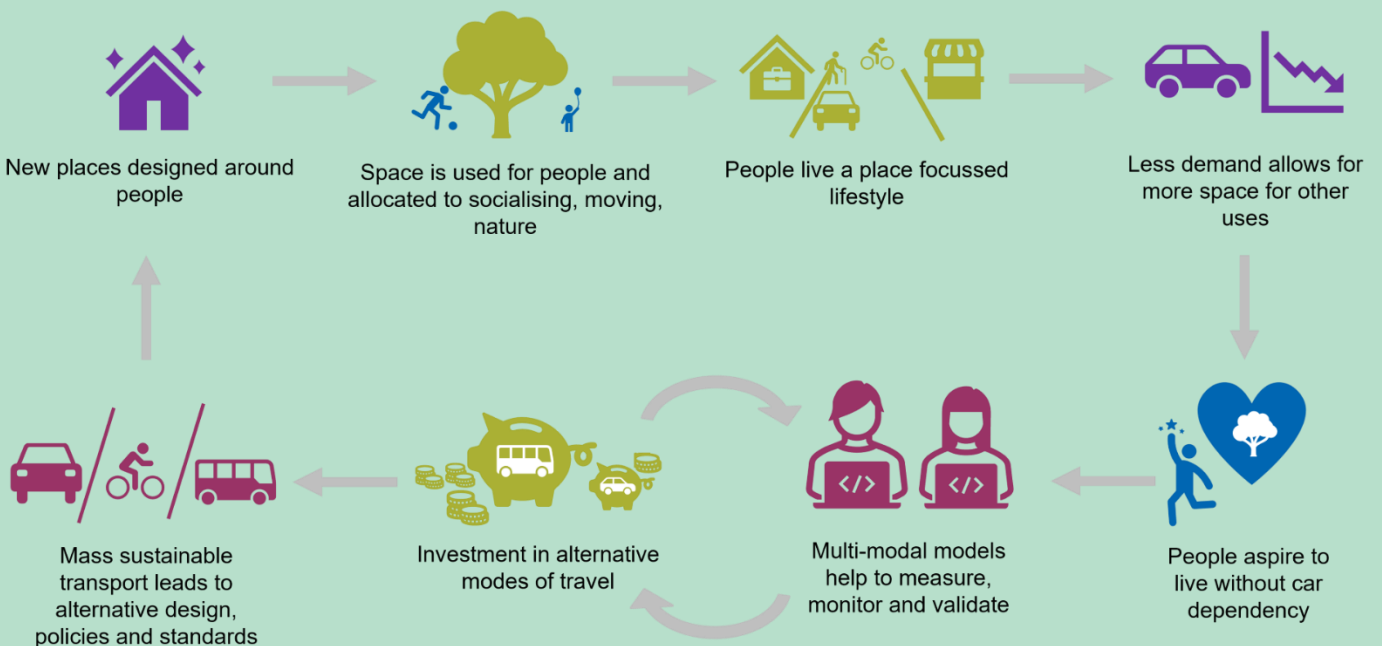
New places designed around people

Space is used for people and allocated to socialising, moving, nature

People live a place focussed lifestyle

Less demand allows for more space for other uses

People aspire to live without car dependency

Multi-modal models help to measure, monitor and validate

Investment in alternative modes of travel

Mass sustainable transport leads to alternative design, policies and standards